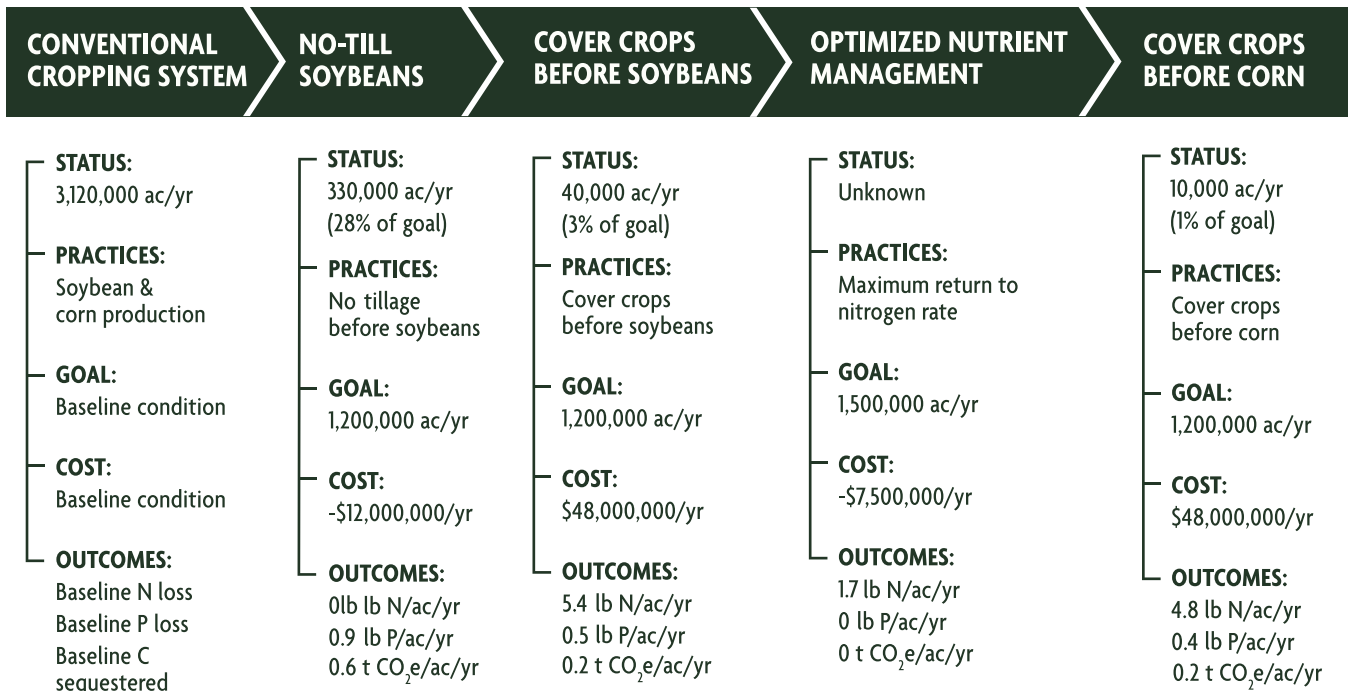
CONVENTIONAL CROPPING SYSTEM

STATUS:
3,120,000 ac/yr

PRACTICES:
Soybean & corn production

GOAL:
Baseline condition

COST:
Baseline condition

OUTCOMES:
Baseline N loss
Baseline P loss
Baseline C sequestered

NO-TILL SOYBEANS

STATUS:
330,000 ac/yr
(28% of goal)

PRACTICES:
No tillage before soybeans

GOAL:
1,200,000 ac/yr

COST:
-$12,000,000/yr

OUTCOMES:
0lb lb N/ac/yr
0.9 lb P/ac/yr
0.6 t $CO_2$e/ac/yr

COVER CROPS BEFORE SOYBEANS

STATUS:
40,000 ac/yr
(3% of goal)

PRACTICES:
Cover crops before soybeans

GOAL:
1,200,000 ac/yr

COST:
$48,000,000/yr

OUTCOMES:
5.4 lb N/ac/yr
0.5 lb P/ac/yr
0.2 t $CO_2$e/ac/yr

OPTIMIZED NUTRIENT MANAGEMENT

STATUS:
Unknown

PRACTICES:
Maximum return to nitrogen rate

GOAL:
1,500,000 ac/yr

COST:
-$7,500,000/yr

OUTCOMES:
1.7 lb N/ac/yr
0 lb P/ac/yr
0 t $CO_2$e/ac/yr

COVER CROPS BEFORE CORN

STATUS:
10,000 ac/yr
(1% of goal)

PRACTICES:
Cover crops before corn

GOAL:
1,200,000 ac/yr

COST:
$48,000,000/yr

OUTCOMES:
4.8 lb N/ac/yr
0.4 lb P/ac/yr
0.2 t $CO_2$e/ac/yr